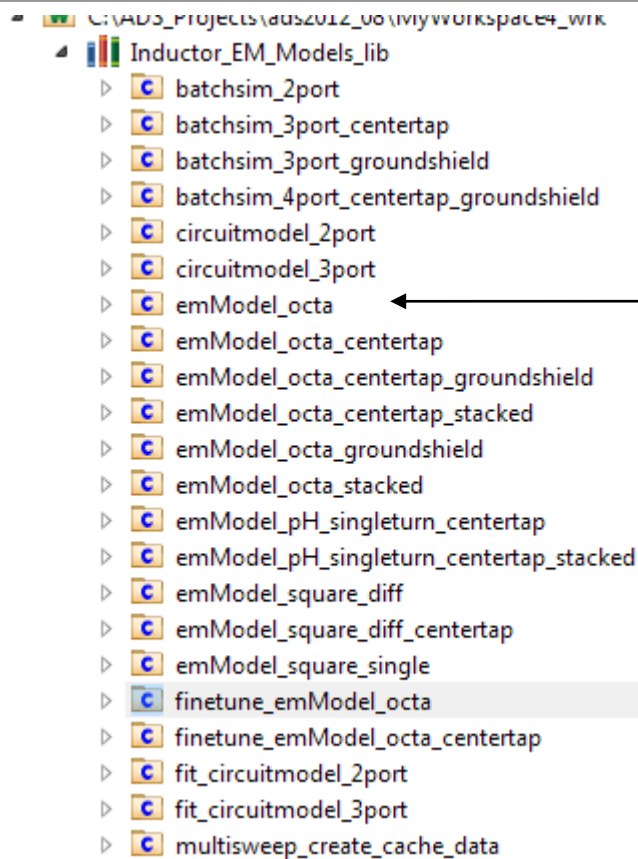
C:\ADS_Projects\ads2012_08\MyWorkspace4_wrk
Inductor_EM_Models_lib
batchsim_2port
batchsim_3port_centertap
batchsim_3port_groundshield
batchsim_4port_centertap_groundshield
circuitmodel_2port
circuitmodel_3port
emModel_octa
emModel_octa_centertap
emModel_octa_centertap_groundshield
emModel_octa_centertap_stacked
emModel_octa_groundshield
emModel_octa_stacked
emModel_pH_singleturn_centertap
emModel_pH_singleturn_centertap_stacked
emModel_square_diff
emModel_square_diff_centertap
emModel_square_single
finetune_emModel_octa
finetune_emModel_octa_centertap
fit_circuitmodel_2port
fit_circuitmodel_3port
multisweep_create_cache_data